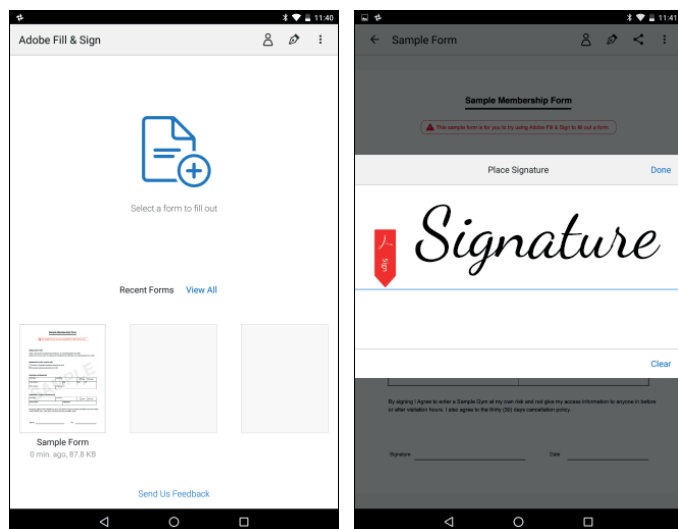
11:40

Adobe Fill & Sign

Select a form to fill out

Recent Forms View All

SAMPLE

Sample Form

0 min. ago, 87.8 KB

Send Us Feedback

11:41

Sample Form

Sample Membership Form

This sample form is for you to try using Adobe Fill & Sign to fill out a form.

Place Signature

Done

Sign

Signature

Clear

By signing I Agree to enter a Sample Gym at my own risk and not give my access information to anyone in before or after visitation hours. I also agree to the thirty (30) days cancellation policy.

Signature

Date